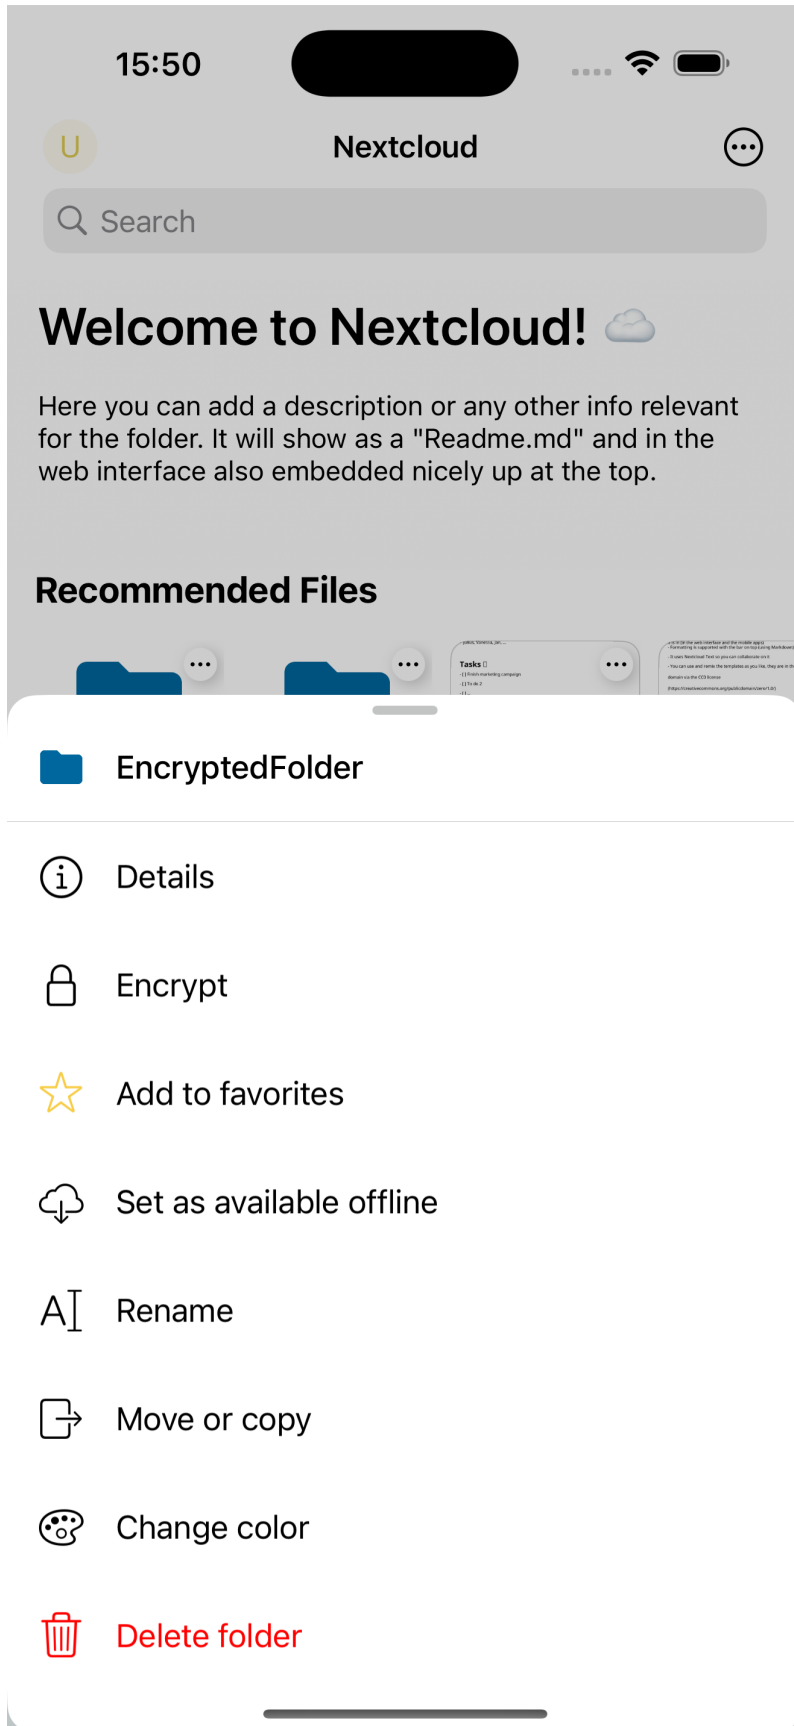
15:50

U

Nextcloud

Search

Welcome to Nextcloud! ☁️

Here you can add a description or any other info relevant for the folder. It will show as a "Readme.md" and in the web interface also embedded nicely up at the top.

Recommended Files

Tasks

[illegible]

EncryptedFolder

Details

Encrypt

Add to favorites

Set as available offline

Rename

Move or copy

Change color

Delete folder